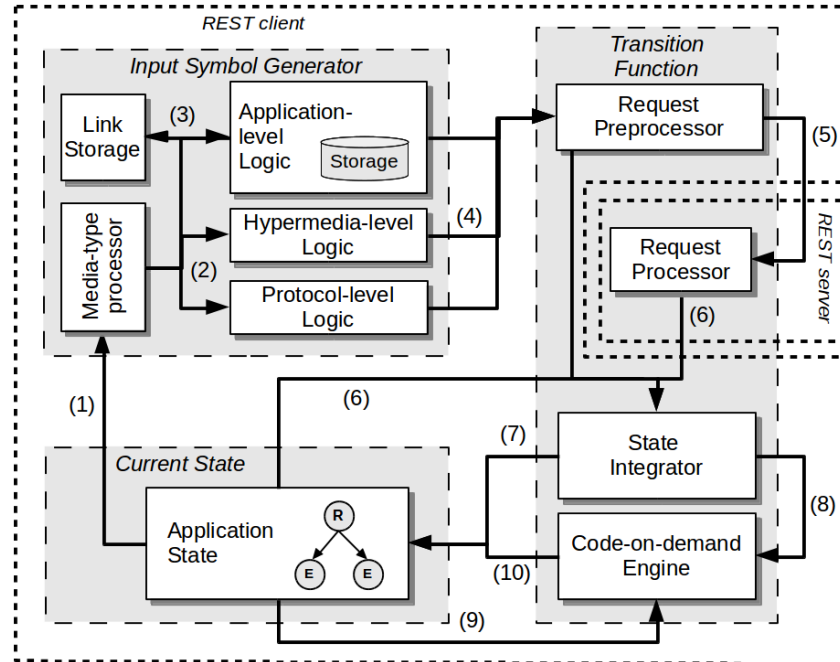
REST client

Input Symbol Generator

Link Storage

(3)

Application-level Logic

Storage

Media-type processor

Hypermedia-level Logic

(4)

(2)

Protocol-level Logic

Transition Function

Request Preprocessor

(5)

REST server

Request Processor

(6)

(1)

(6)

Current State

(7)

State Integrator

(8)

Application State

R

E

E

Code-on-demand Engine

(10)

(9)